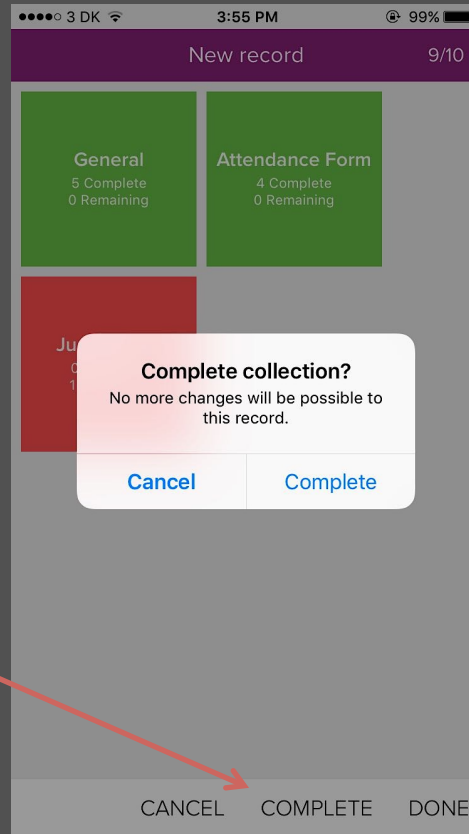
●●●●○ 3 DK 3:55 PM 99%

New record 9/10

General
5 Complete
0 Remaining

Attendance Form
4 Complete
0 Remaining

Ju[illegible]
0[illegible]
1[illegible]

Complete collection?
No more changes will be possible to this record.

Cancel

Complete

CANCEL COMPLETE DONE